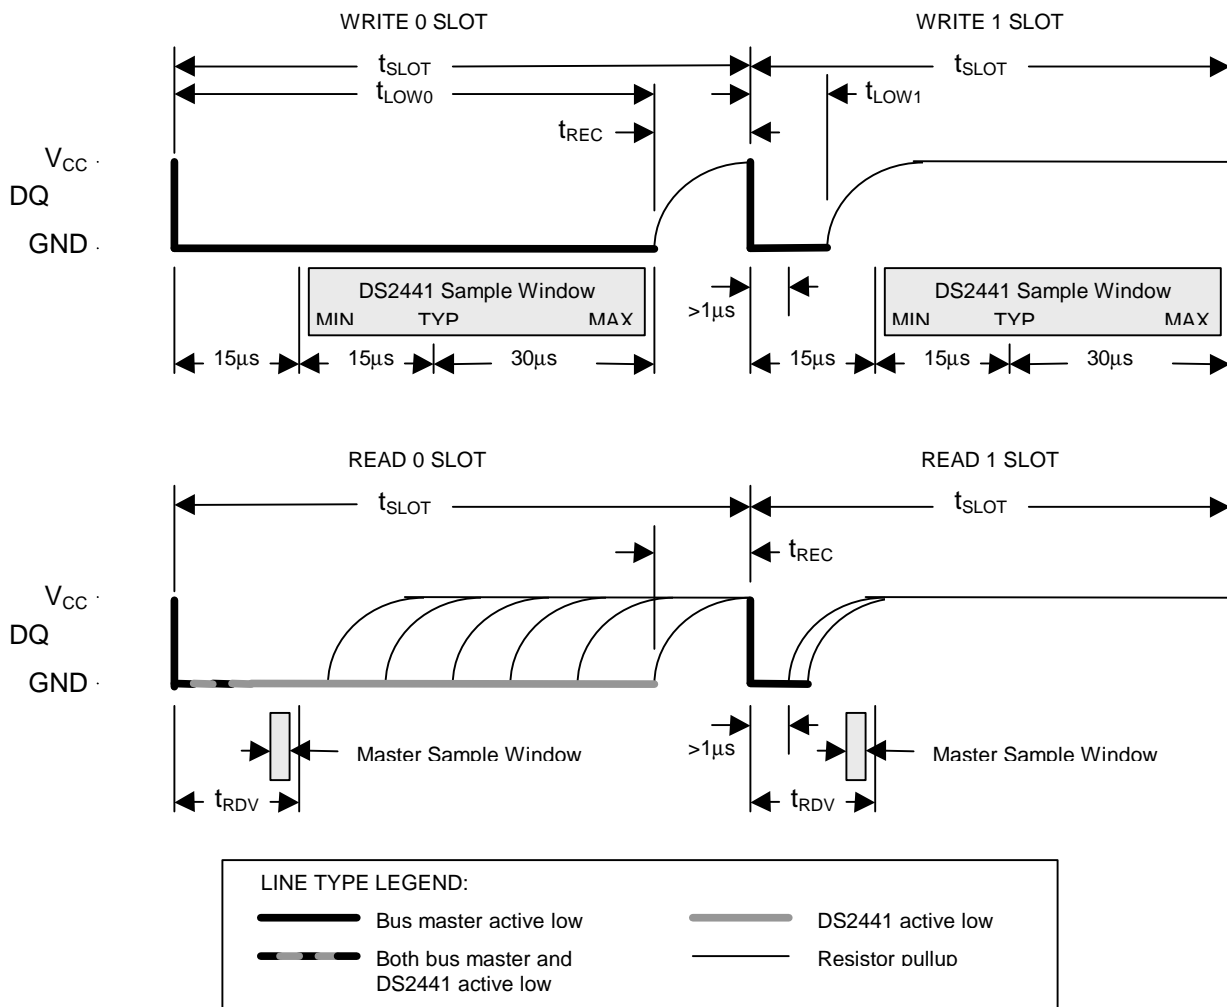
WRITE 0 SLOT

WRITE 1 SLOT

$t_{SLOT}$

$t_{SLOT}$

$t_{LOW0}$

$t_{LOW1}$

$t_{REC}$

$V_{CC}$

DQ

GND

DS2441 Sample Window
MIN TYP MAX

>1µs

DS2441 Sample Window
MIN TYP MAX

15µs 15µs 30µs

15µs 15µs 30µs

READ 0 SLOT

READ 1 SLOT

$t_{SLOT}$

$t_{SLOT}$

$t_{REC}$

$V_{CC}$

DQ

GND

Master Sample Window

>1µs

Master Sample Window

$t_{RDV}$

$t_{RDV}$

LINE TYPE LEGEND:

Bus master active low

DS2441 active low

Both bus master and DS2441 active low

Resistor pullup